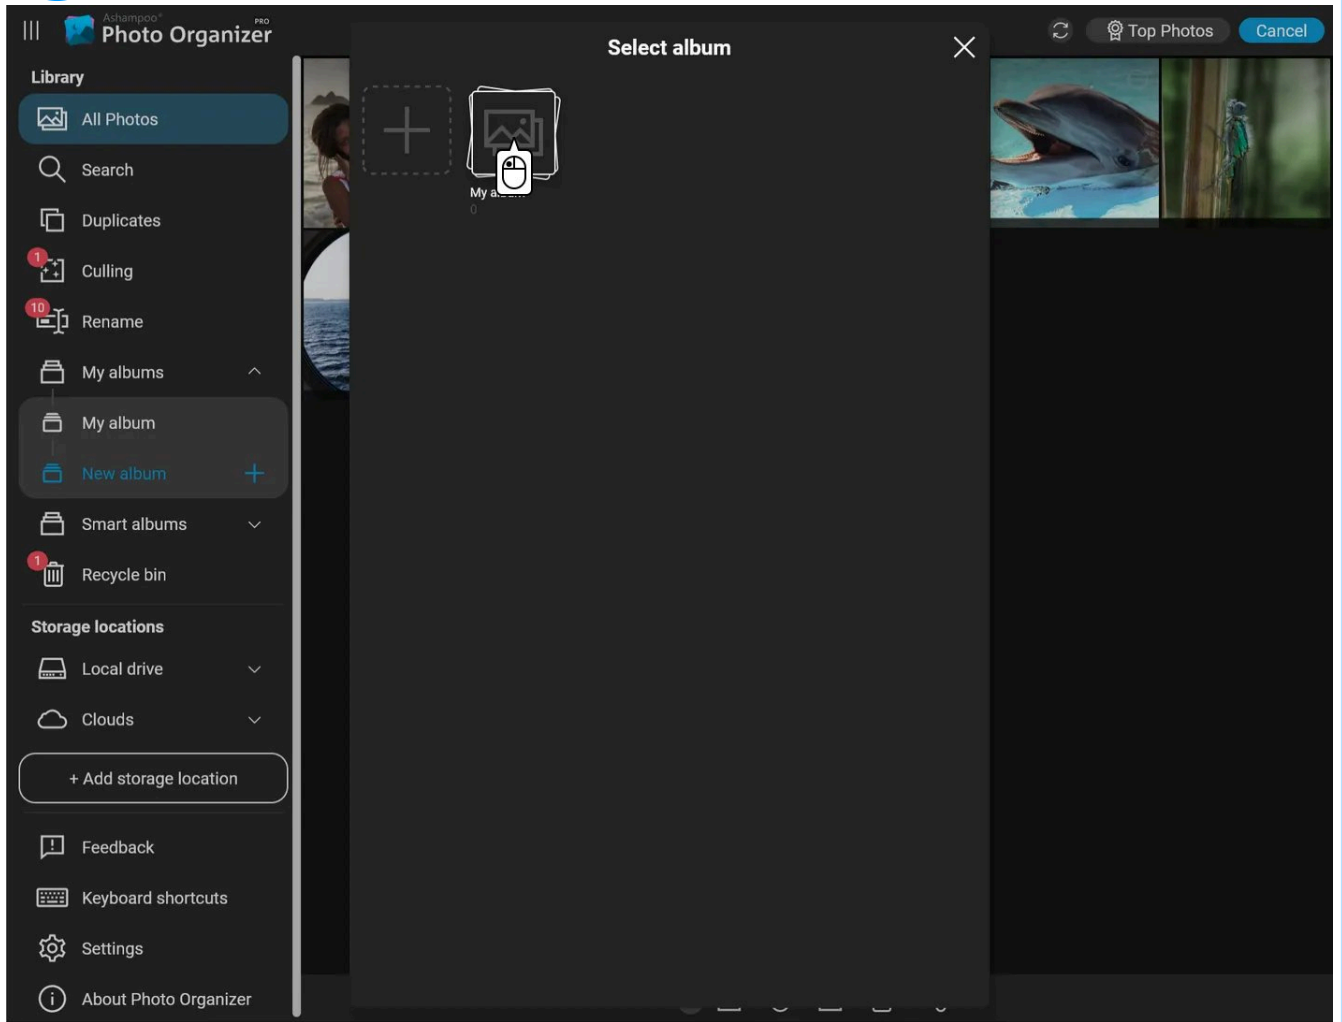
Ashampoo®
Photo Organizer PRO

Library

All Photos

Search

Duplicates

1 Culling

10 Rename

My albums

My album

New album +

Smart albums

1 Recycle bin

Storage locations

Local drive

Clouds

+ Add storage location

Feedback

Keyboard shortcuts

Settings

About Photo Organizer

Select album

My a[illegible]
0

Top Photos

Cancel